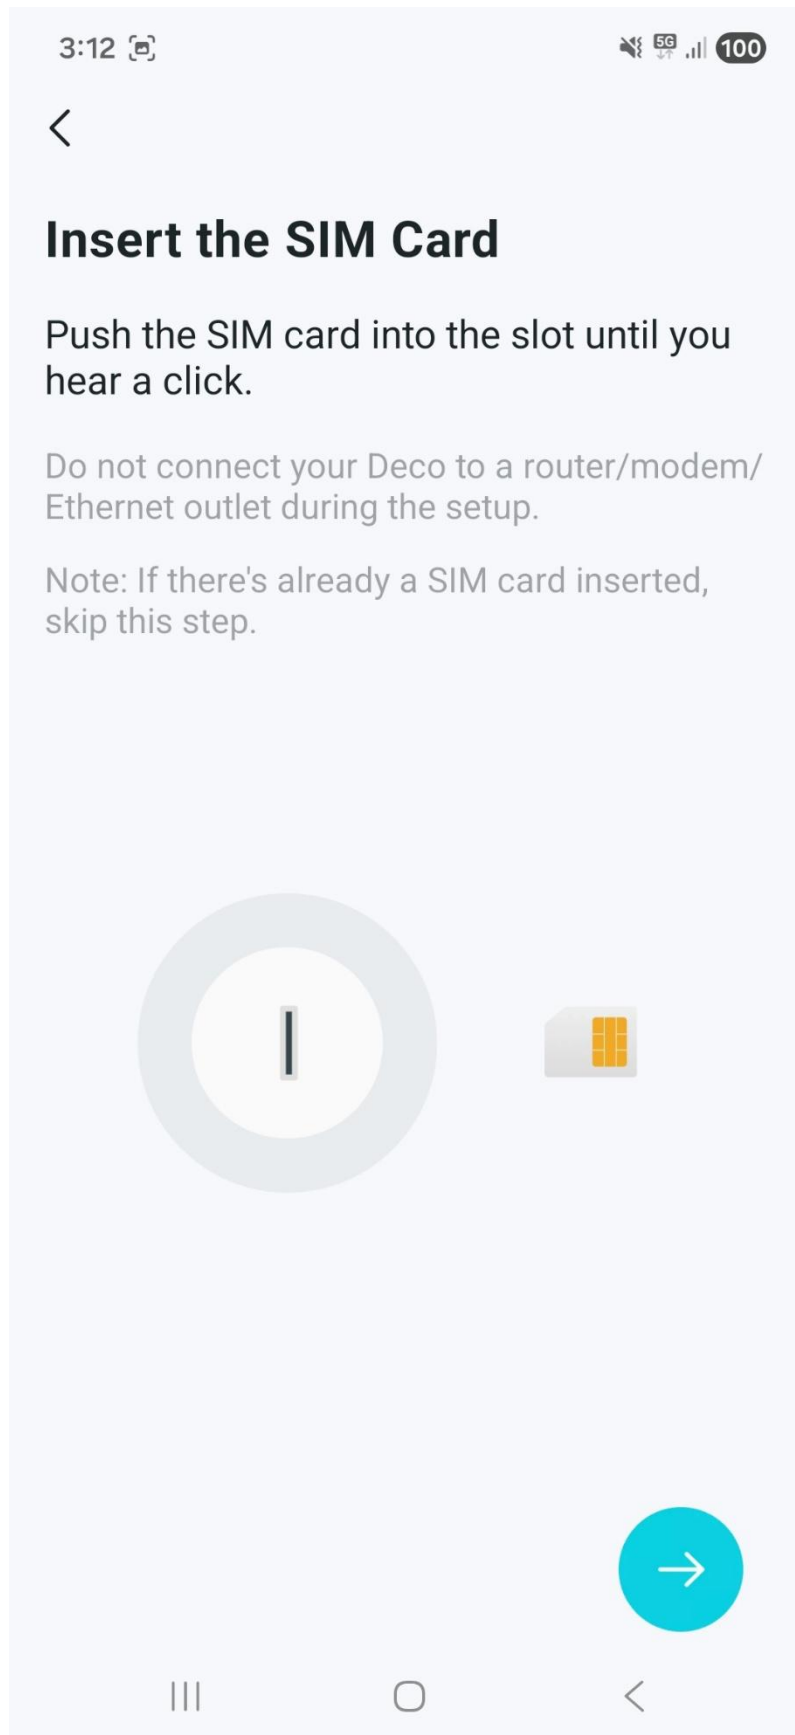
3:12

5G

100

Insert the SIM Card

Push the SIM card into the slot until you hear a click.

Do not connect your Deco to a router/modem/ Ethernet outlet during the setup.

Note: If there's already a SIM card inserted, skip this step.